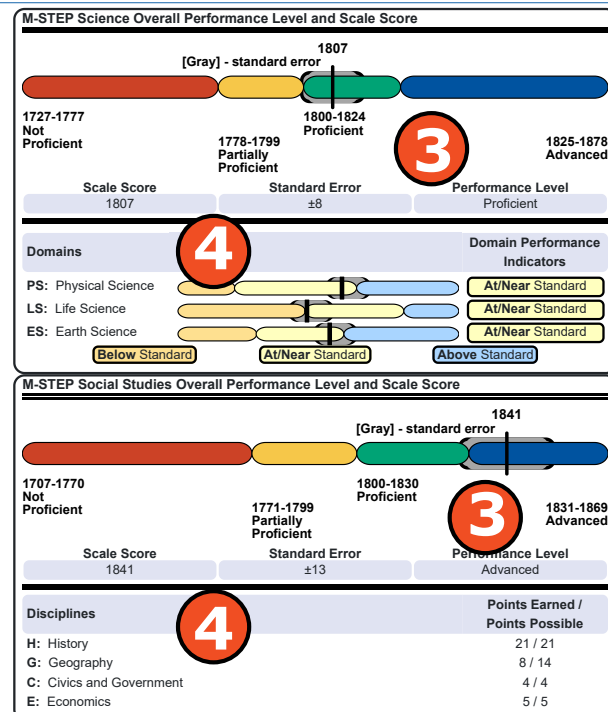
M-STEP Science Overall Performance Level and Scale Score

1807
[Gray] - standard error

1727-1777
Not
Proficient

1778-1799
Partially
Proficient

1800-1824
Proficient

3

1825-1878
Advanced

| Scale Score | Standard Error | Performance Level |
|---|---|---|
| 1807 | ±8 | Proficient |

4

| Domains | Domain Performance Indicators |
|---|---|
| PS: Physical Science | At/Near Standard |
| LS: Life Science | At/Near Standard |
| ES: Earth Science | At/Near Standard |

Below Standard   At/Near Standard   Above Standard

M-STEP Social Studies Overall Performance Level and Scale Score

1841
[Gray] - standard error

1707-1770
Not
Proficient

1771-1799
Partially
Proficient

1800-1830
Proficient

3

1831-1869
Advanced

| Scale Score | Standard Error | Performance Level |
|---|---|---|
| 1841 | ±13 | Advanced |

4

| Disciplines | Points Earned / Points Possible |
|---|---|
| H: History | 21 / 21 |
| G: Geography | 8 / 14 |
| C: Civics and Government | 4 / 4 |
| E: Economics | 5 / 5 |